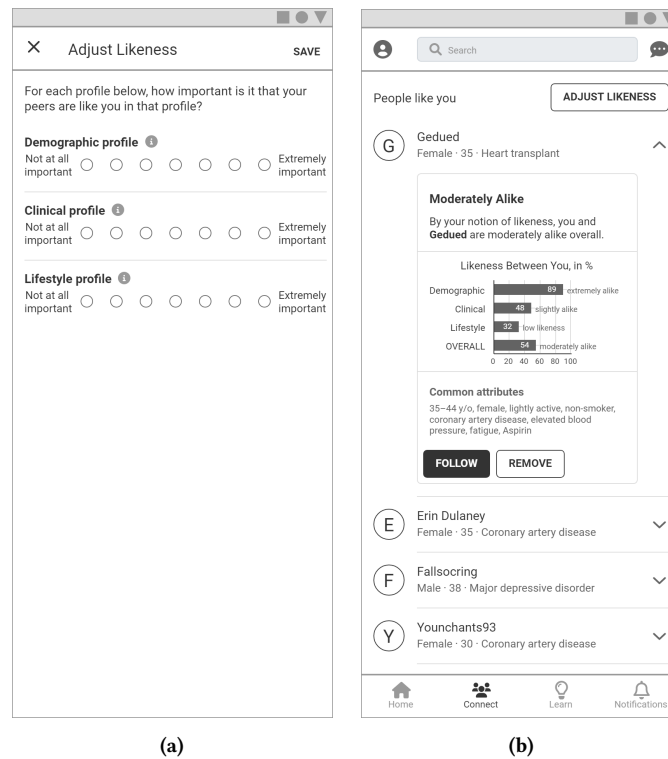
× Adjust Likeness SAVE

For each profile below, how important is it that your peers are like you in that profile?

Demographic profile
Not at all important ○ ○ ○ ○ ○ ○ ○ Extremely important

Clinical profile
Not at all important ○ ○ ○ ○ ○ ○ ○ Extremely important

Lifestyle profile
Not at all important ○ ○ ○ ○ ○ ○ ○ Extremely important

(a)

Search

People like you ADJUST LIKENESS

G Gedued
Female · 35 · Heart transplant

Moderately Alike

By your notion of likeness, you and **Gedued** are moderately alike overall.

Likeness Between You, in %

| | | |
|---|---|---|
| Demographic | 89 | extremely alike |
| Clinical | 48 | slightly alike |
| Lifestyle | 32 | low likeness |
| OVERALL | 54 | moderately alike |

0 20 40 60 80 100

Common attributes
35–44 y/o, female, lightly active, non-smoker, coronary artery disease, elevated blood pressure, fatigue, Aspirin

FOLLOW REMOVE

E Erin Dulaney
Female · 35 · Coronary artery disease

F Fallsocring
Male · 38 · Major depressive disorder

Y Younchants93
Female · 30 · Coronary artery disease

Home Connect Learn Notifications

(b)